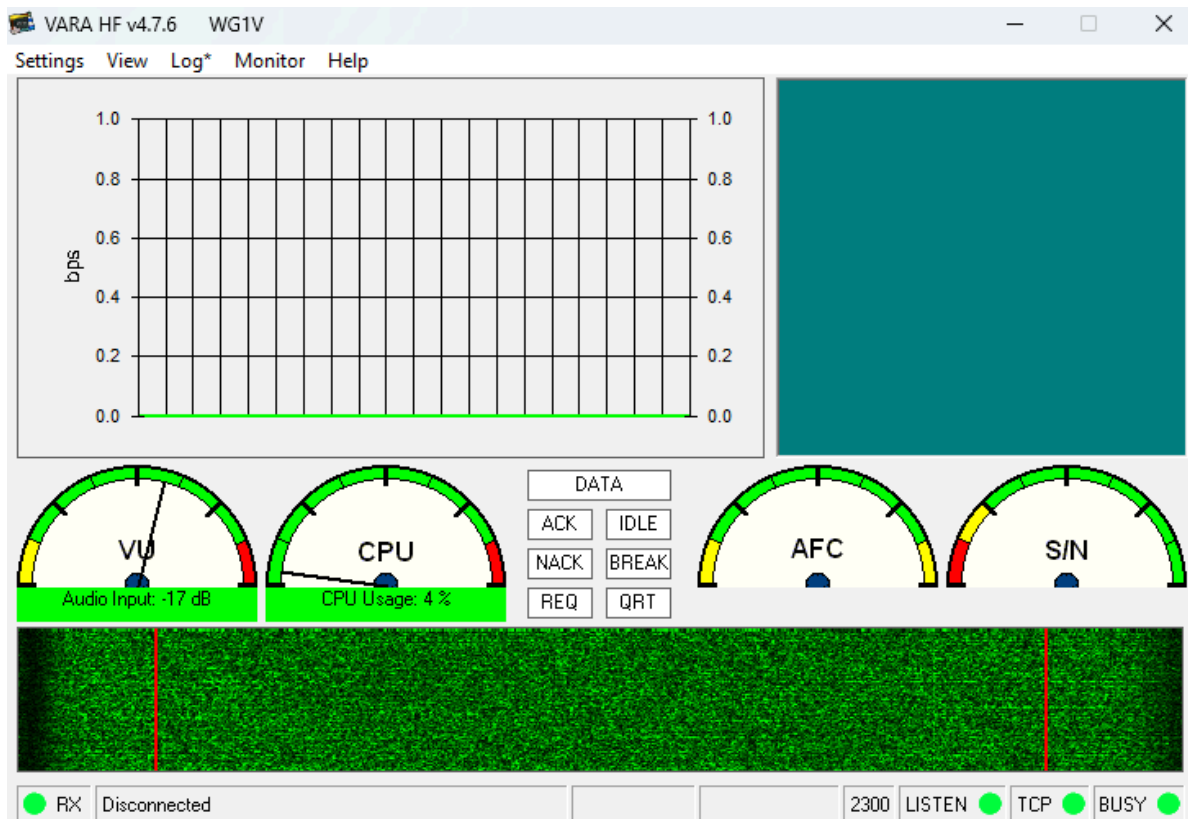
VARA HF v4.7.6 WG1V

Settings View Log* Monitor Help

1.0 1.0
0.8 0.8
0.6 0.6
bps
0.4 0.4
0.2 0.2
0.0 0.0

VU
Audio Input: -17 dB

CPU
CPU Usage: 4 %

DATA
ACK IDLE
NACK BREAK
REQ QRT

AFC

S/N

RX Disconnected 2300 LISTEN TCP BUSY